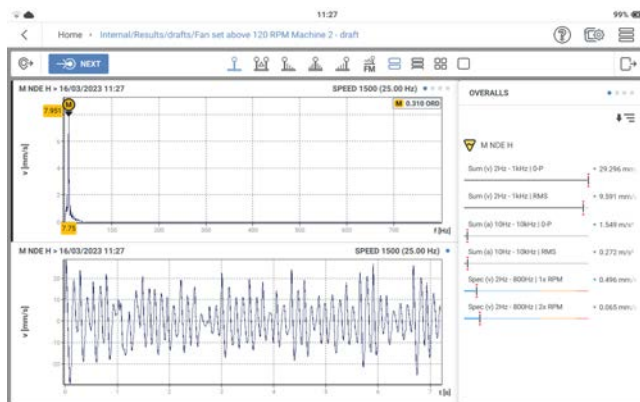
11:27

99%

Home › Internal/Results/drafts/Fan set above 120 RPM Machine 2 - draft

NEXT

FM

M NDE H » 16/03/2023 11:27

SPEED 1500 (25.00 Hz)

M

7.951

M 0.310 ORD

v [mm/s]

7.75

f [Hz]

M NDE H » 16/03/2023 11:27

SPEED 1500 (25.00 Hz)

v [mm/s]

t [s]

OVERALLS

M NDE H

Sum (v) 2Hz - 1kHz | 0-P

29.296 mm/s

Sum (v) 2Hz - 1kHz | RMS

9.591 mm/s

Sum (a) 10Hz - 10kHz | 0-P

1.549 m/s²

Sum (a) 10Hz - 10kHz | RMS

0.272 m/s²

Spec (v) 2Hz - 800Hz | 1x RPM

0.496 mm/s

Spec (v) 2Hz - 800Hz | 2x RPM

0.065 mm/s